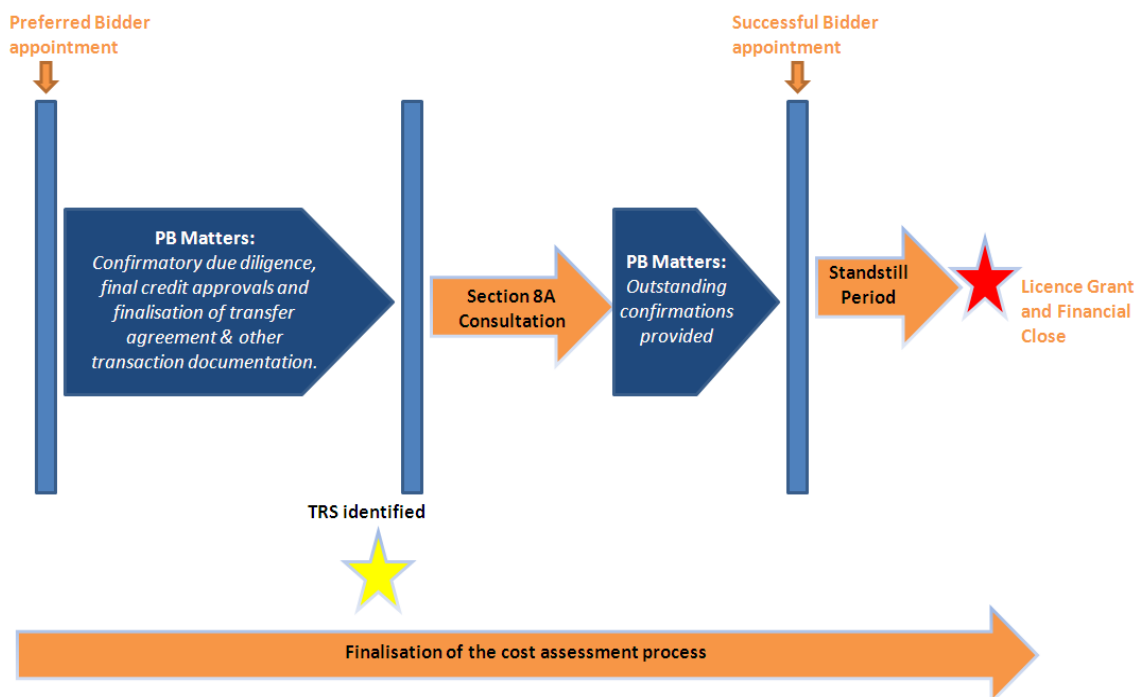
Preferred Bidder appointment

Successful Bidder appointment

PB Matters:
Confirmatory due diligence, final credit approvals and finalisation of transfer agreement & other transaction documentation.

Section 8A Consultation

PB Matters:
Outstanding confirmations provided

Standstill Period

Licence Grant and Financial Close

TRS identified

Finalisation of the cost assessment process